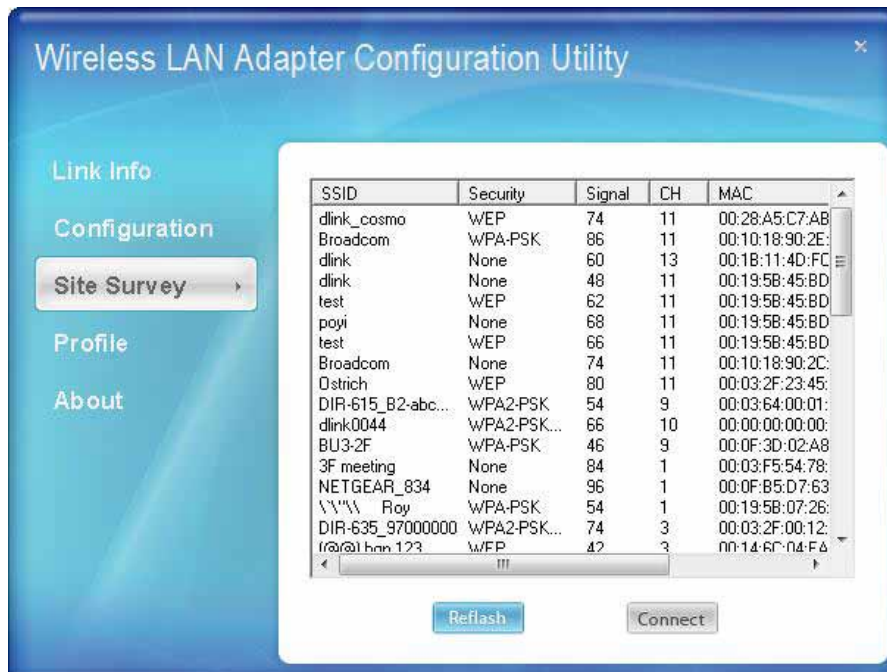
Wireless LAN Adapter Configuration Utility

×

Link Info

Configuration

Site Survey

Profile

About

| SSID | Security | Signal | CH | MAC |
|---|---|---|---|---|
| dlink_cosmo | WEP | 74 | 11 | 00:28:A5:C7:AB |
| Broadcom | WPA-PSK | 86 | 11 | 00:10:18:90:2E: |
| dlink | None | 60 | 13 | 00:1B:11:4D:FC |
| dlink | None | 48 | 11 | 00:19:5B:45:BD |
| test | WEP | 62 | 11 | 00:19:5B:45:BD |
| poyi | None | 68 | 11 | 00:19:5B:45:BD |
| test | WEP | 66 | 11 | 00:19:5B:45:BD |
| Broadcom | None | 74 | 11 | 00:10:18:90:2C: |
| Ostrich | WEP | 80 | 11 | 00:03:2F:23:45: |
| DIR-615_B2-abc... | WPA2-PSK | 54 | 9 | 00:03:64:00:01: |
| dlink0044 | WPA2-PSK... | 66 | 10 | 00:00:00:00:00: |
| BU3-2F | WPA-PSK | 46 | 9 | 00:0F:3D:02:A8 |
| 3F meeting | None | 84 | 1 | 00:03:F5:54:78: |
| NETGEAR_834 | None | 96 | 1 | 00:0F:B5:D7:63 |
| \'\"\\ Roy | WPA-PSK | 54 | 1 | 00:19:5B:07:26: |
| DIR-635_97000000 | WPA2-PSK... | 74 | 3 | 00:03:2F:00:12: |
| [@@] bgn 123 | WEP | 42 | 3 | 00:14:6C:04:EA |

Reflash

Connect